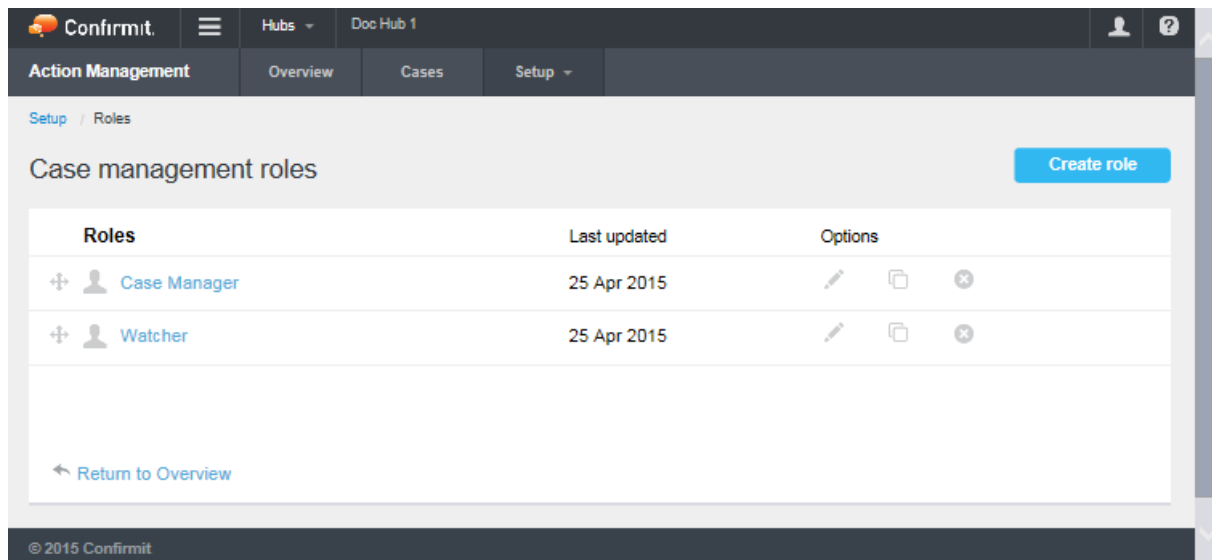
Confirmit.
Hubs
Doc Hub 1
Action Management
Overview
Cases
Setup

Setup / Roles

Case management roles

Create role

| Roles | Last updated | Options |
|---|---|---|
| Case Manager | 25 Apr 2015 | |
| Watcher | 25 Apr 2015 | |

Return to Overview

© 2015 Confirmit